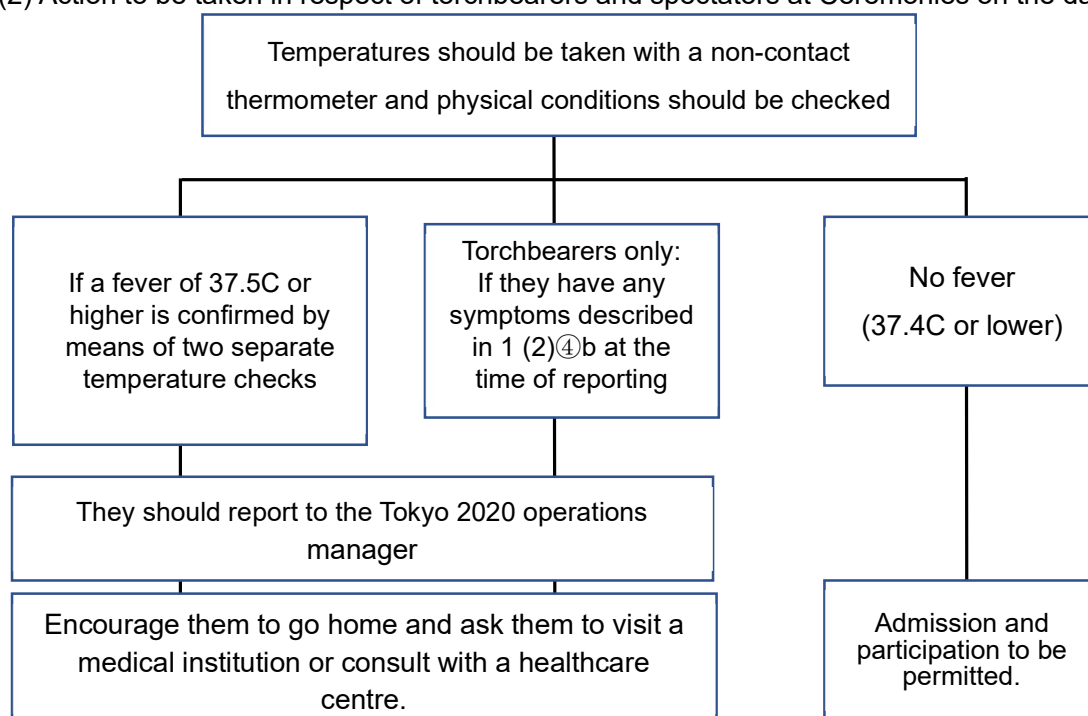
(2) Action to be taken in respect of torchbearers and spectators at Ceremonies on the da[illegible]

Temperatures should be taken with a non-contact thermometer and physical conditions should be checked

If a fever of 37.5C or higher is confirmed by means of two separate temperature checks

Torchbearers only: If they have any symptoms described in 1 (2)④b at the time of reporting

No fever (37.4C or lower)

They should report to the Tokyo 2020 operations manager

Encourage them to go home and ask them to visit a medical institution or consult with a healthcare centre.

Admission and participation to be permitted.